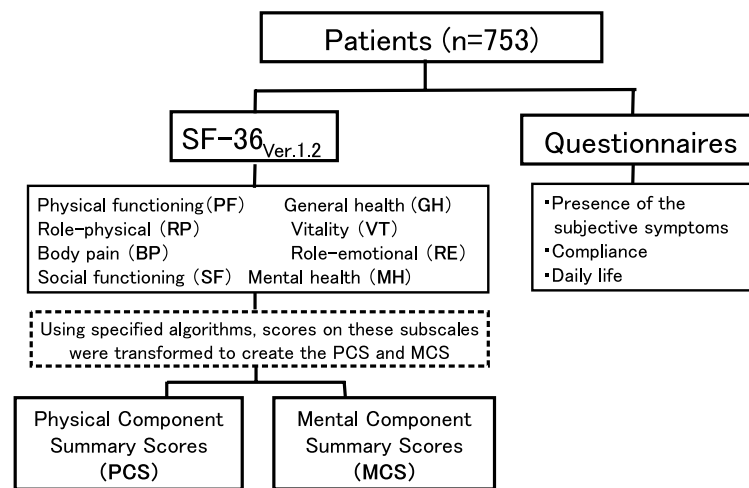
Patients (n=753)

SF-36$_{Ver.1.2}$

Questionnaires

Physical functioning (PF)
General health (GH)
Role-physical (RP)
Vitality (VT)
Body pain (BP)
Role-emotional (RE)
Social functioning (SF)
Mental health (MH)

・Presence of the subjective symptoms
・Compliance
・Daily life

Using specified algorithms, scores on these subscales were transformed to create the PCS and MCS

Physical Component Summary Scores (PCS)

Mental Component Summary Scores (MCS)